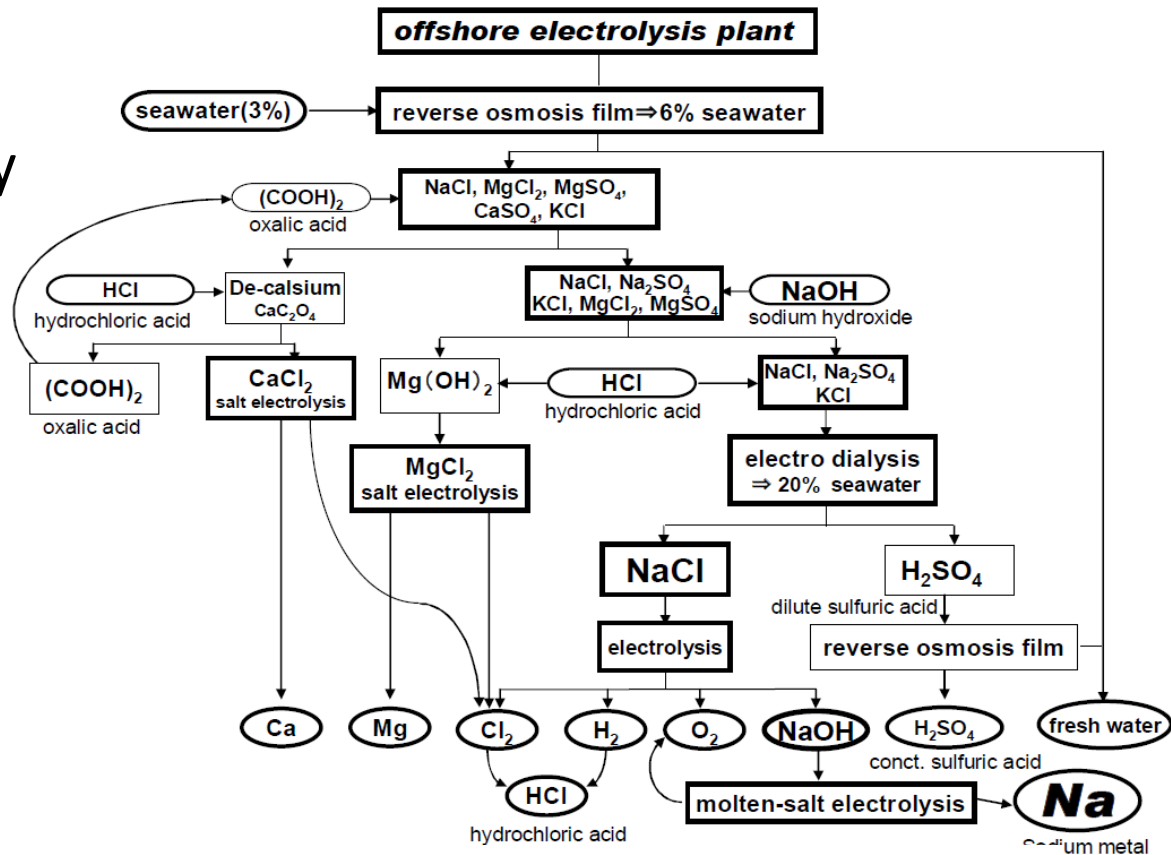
offshore electrolysis plant

seawater(3%)

reverse osmosis film⇒6% seawater

$(COOH)_2$
oxalic acid

NaCl, $MgCl_2$, $MgSO_4$, $CaSO_4$, KCl

HCl
hydrochloric acid

De-calsium
$CaC_2O_4$

NaCl, $Na_2SO_4$
KCl, $MgCl_2$, $MgSO_4$

NaOH
sodium hydroxide

$(COOH)_2$
oxalic acid

$CaCl_2$
salt electrolysis

$Mg(OH)_2$

HCl
hydrochloric acid

NaCl, $Na_2SO_4$
KCl

$MgCl_2$
salt electrolysis

electro dialysis
⇒ 20% seawater

NaCl

$H_2SO_4$
dilute sulfuric acid

electrolysis

reverse osmosis film

Ca

Mg

$Cl_2$

$H_2$

$O_2$

NaOH

$H_2SO_4$
conct. sulfuric acid

fresh water

HCl
hydrochloric acid

molten-salt electrolysis

Na
S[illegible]ium metal